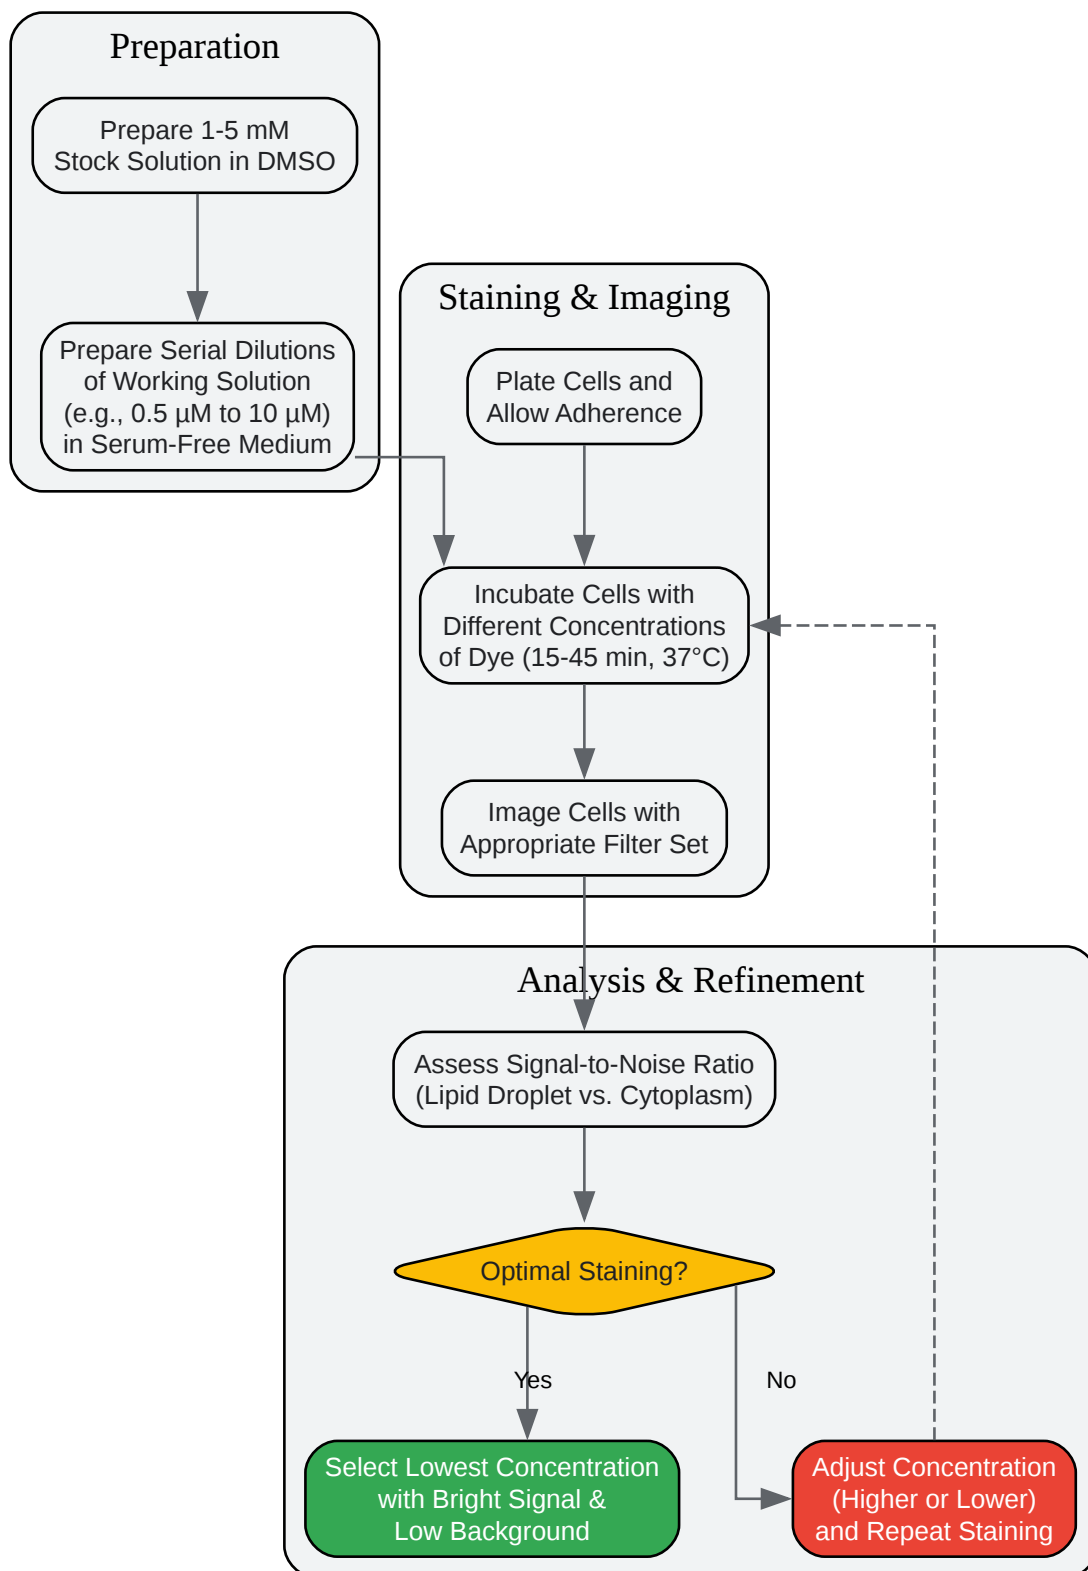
Preparation

Prepare 1-5 mM Stock Solution in DMSO

Prepare Serial Dilutions of Working Solution (e.g., 0.5 µM to 10 µM) in Serum-Free Medium

Staining & Imaging

Plate Cells and Allow Adherence

Incubate Cells with Different Concentrations of Dye (15-45 min, 37°C)

Image Cells with Appropriate Filter Set

Analysis & Refinement

Assess Signal-to-Noise Ratio (Lipid Droplet vs. Cytoplasm)

Optimal Staining?

Yes

No

Select Lowest Concentration with Bright Signal & Low Background

Adjust Concentration (Higher or Lower) and Repeat Staining